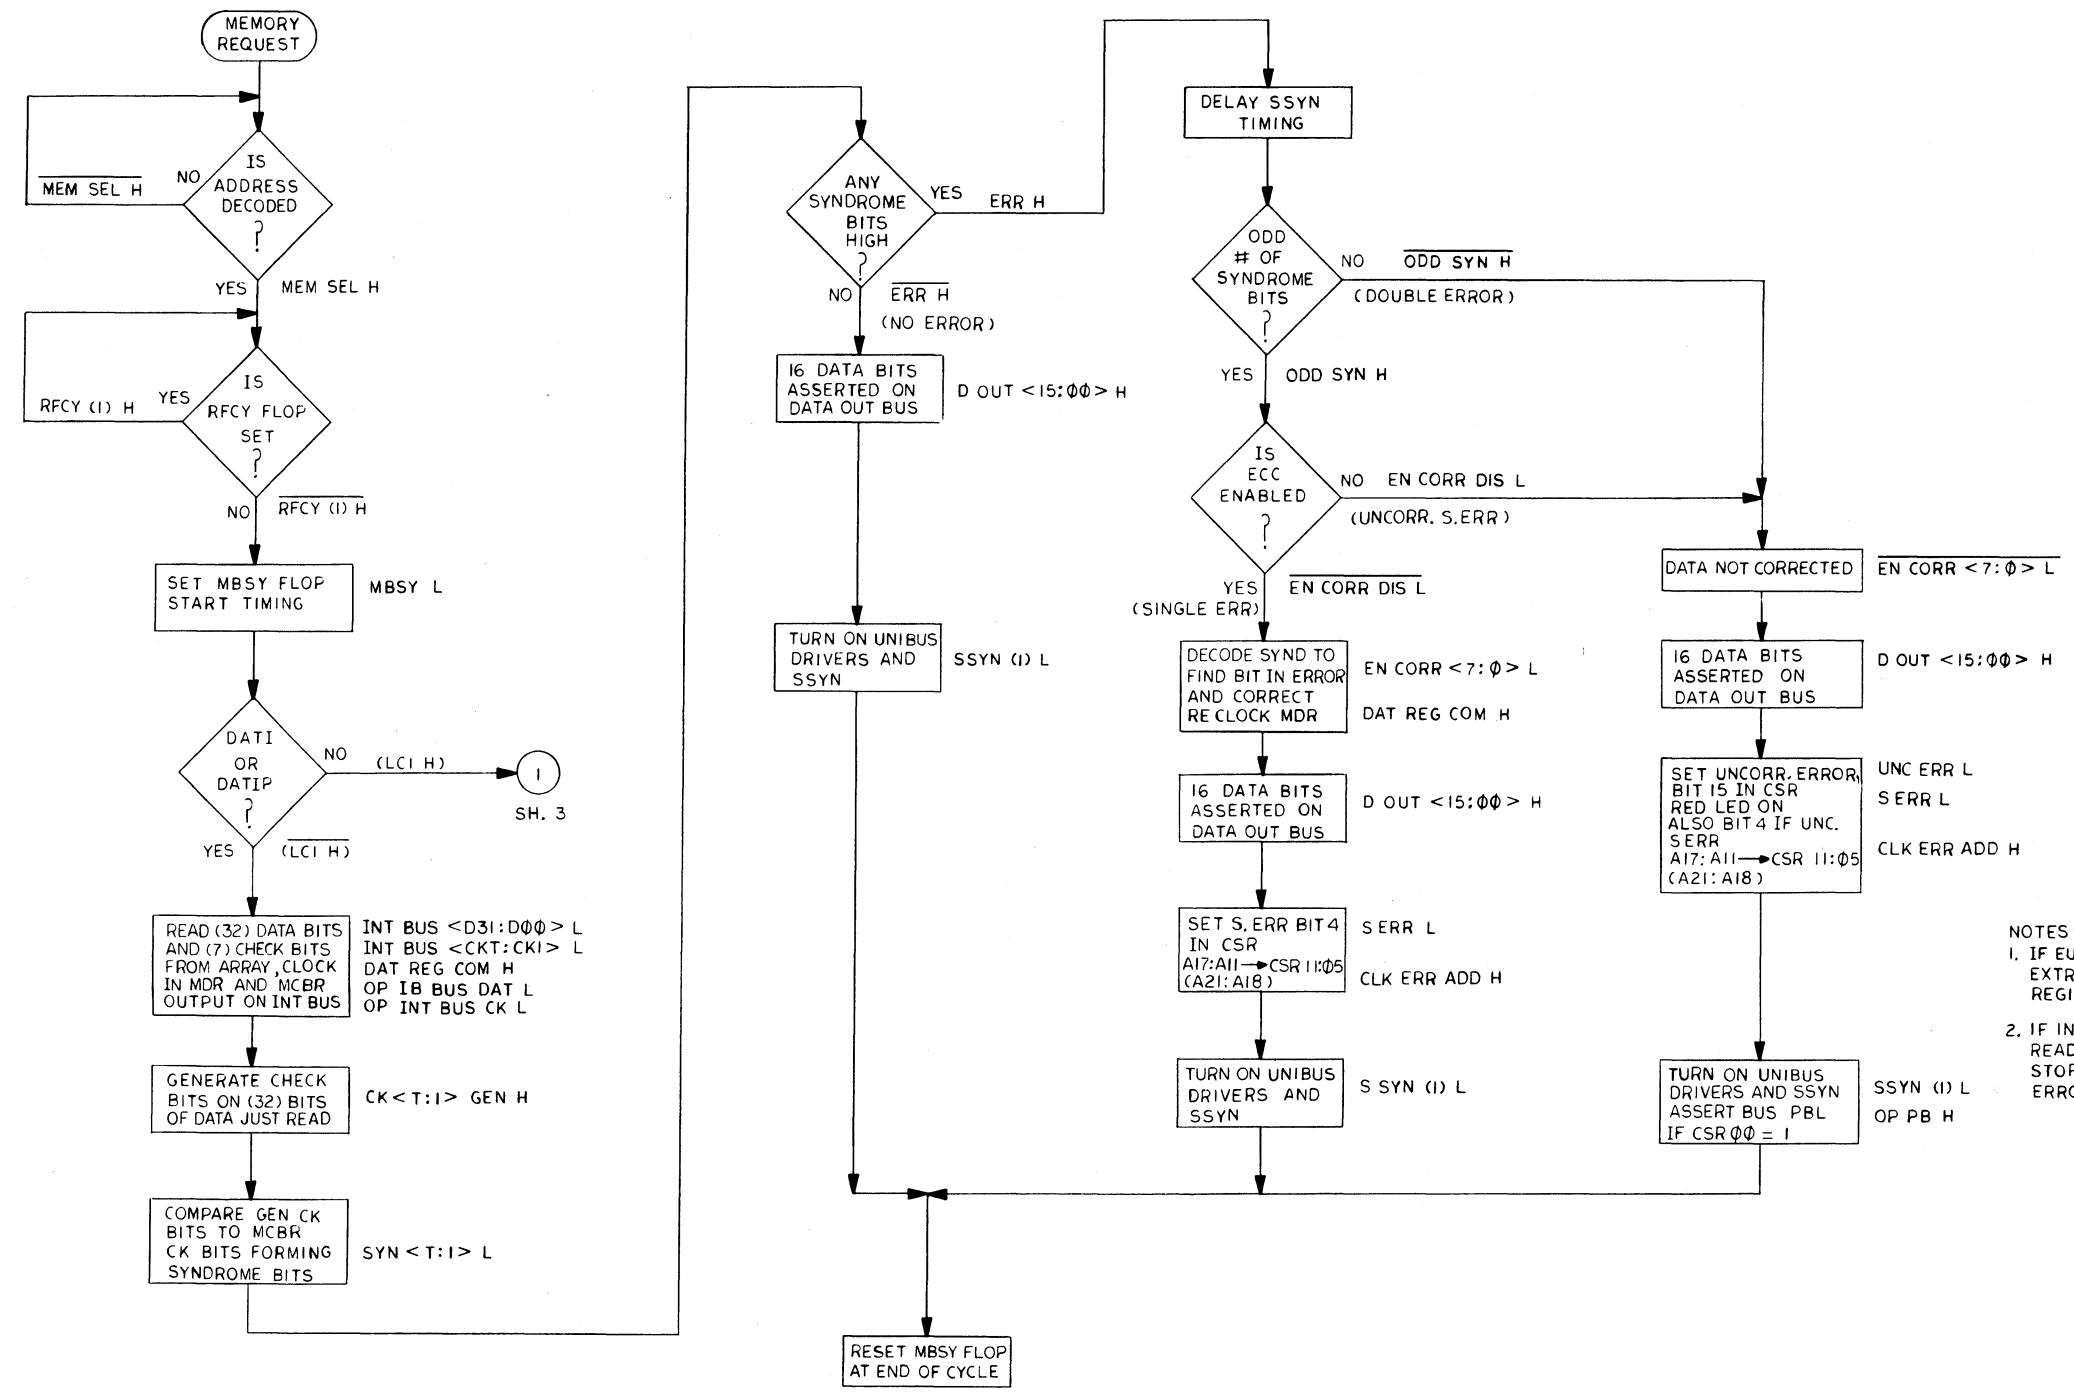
MEMORY REQUEST

IS ADDRESS DECODED ?

NO

$\overline{\text{MEM SEL H}}$

YES MEM SEL H

IS RFCY FLOP SET ?

YES RFCY (1) H

NO $\overline{\text{RFCY (1) H}}$

SET MBSY FLOP START TIMING

MBSY L

DATI OR DATIP ?

NO (LC1 H)

1

SH. 3

YES $\overline{\text{(LC1 H)}}$

READ (32) DATA BITS AND (7) CHECK BITS FROM ARRAY, CLOCK IN MDR AND MCBR OUTPUT ON INT BUS

INT BUS <D31:DØØ> L
INT BUS <CKT:CK1> L
DAT REG COM H
OP IB BUS DAT L
OP INT BUS CK L

GENERATE CHECK BITS ON (32) BITS OF DATA JUST READ

CK<T:1> GEN H

COMPARE GEN CK BITS TO MCBR CK BITS FORMING SYNDROME BITS

SYN<T:1> L

ANY SYNDROME BITS HIGH ?

YES ERR H

NO $\overline{\text{ERR H}}$

(NO ERROR)

16 DATA BITS ASSERTED ON DATA OUT BUS

D OUT <15:ØØ> H

TURN ON UNIBUS DRIVERS AND SSYN

SSYN (1) L

DELAY SSYN TIMING

ODD # OF SYNDROME BITS ?

NO $\overline{\text{ODD SYN H}}$

(DOUBLE ERROR)

YES ODD SYN H

IS ECC ENABLED ?

NO EN CORR DIS L

(UNCORR. S.ERR)

YES (SINGLE ERR)

$\overline{\text{EN CORR DIS L}}$

DECODE SYND TO FIND BIT IN ERROR AND CORRECT RE CLOCK MDR

EN CORR <7:Ø> L

DAT REG COM H

16 DATA BITS ASSERTED ON DATA OUT BUS

D OUT <15:ØØ> H

SET S. ERR BIT 4 IN CSR A17:A11→CSR 11:Ø5 (A21:A18)

S ERR L

CLK ERR ADD H

TURN ON UNIBUS DRIVERS AND SSYN

S SYN (1) L

DATA NOT CORRECTED

$\overline{\text{EN CORR <7:Ø> L}}$

16 DATA BITS ASSERTED ON DATA OUT BUS

D OUT <15:ØØ> H

SET UNCORR. ERROR, BIT 15 IN CSR RED LED ON ALSO BIT 4 IF UNC. S ERR A17: A11→CSR 11:Ø5 (A21: A18)

UNC ERR L

S ERR L

CLK ERR ADD H

TURN ON UNIBUS DRIVERS AND SSYN ASSERT BUS PBL IF CSR ØØ = 1

SSYN (1) L

OP PB H

RESET MBSY FLOP AT END OF CYCLE

NOTES
1. IF EU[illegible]
EXTR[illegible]
REGI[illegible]
2. IF IN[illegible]
READ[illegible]
STOF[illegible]
ERRO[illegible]